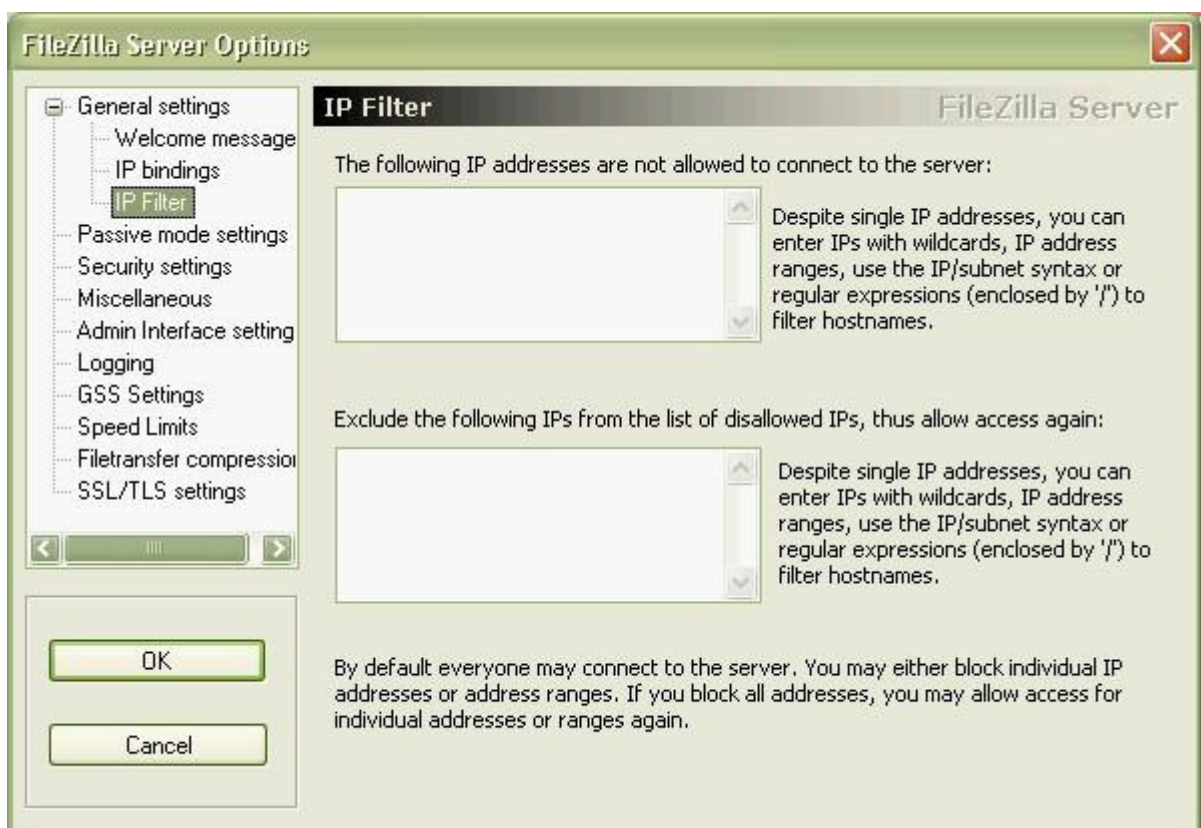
FileZilla Server Options

General settings
Welcome message
IP bindings
IP Filter
Passive mode settings
Security settings
Miscellaneous
Admin Interface setting
Logging
GSS Settings
Speed Limits
Filetransfer compressio
SSL/TLS settings

OK

Cancel

IP Filter

FileZilla Server

The following IP addresses are not allowed to connect to the server:

Despite single IP addresses, you can enter IPs with wildcards, IP address ranges, use the IP/subnet syntax or regular expressions (enclosed by '/') to filter hostnames.

Exclude the following IPs from the list of disallowed IPs, thus allow access again:

Despite single IP addresses, you can enter IPs with wildcards, IP address ranges, use the IP/subnet syntax or regular expressions (enclosed by '/') to filter hostnames.

By default everyone may connect to the server. You may either block individual IP addresses or address ranges. If you block all addresses, you may allow access for individual addresses or ranges again.